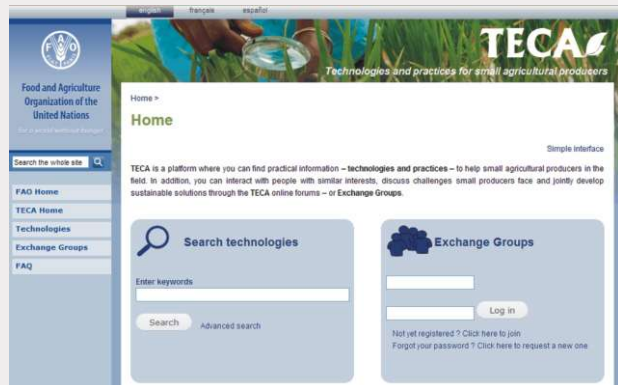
english français español

FAO

Food and Agriculture Organization of the United Nations

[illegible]

Search the whole site

FAO Home

TECA Home

Technologies

Exchange Groups

FAQ

TECA

Technologies and practices for small agricultural producers

Home >

Home

Simple interface

TECA is a platform where you can find practical information – technologies and practices – to help small agricultural producers in the field. In addition, you can interact with people with similar interests, discuss challenges small producers face and jointly develop sustainable solutions through the TECA online forums – or Exchange Groups.

Search technologies

Enter keywords

Search

Advanced search

Exchange Groups

Log in

Not yet registered ? Click here to join

Forgot your password ? Click here to request a new one